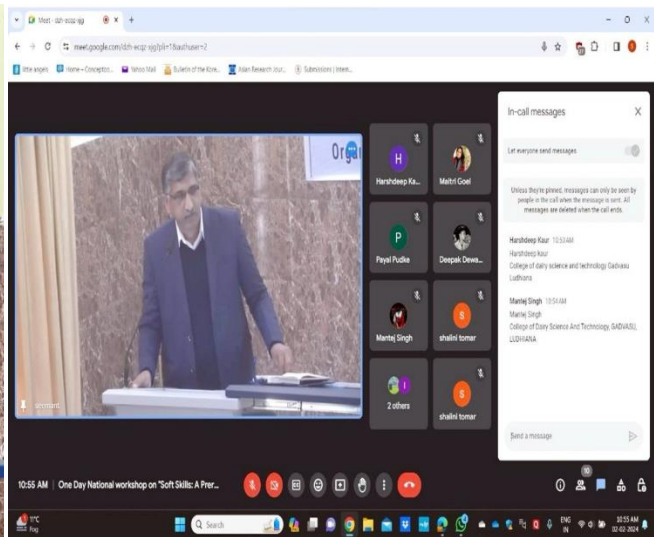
Meet - dzh-wcqz-sjg

meet.google.com/dzh-wcqz-sjg?pli=1&authuser=2

little angels | Home - Conceptor... | Yahoo Mail | Bulletin of the Kore... | Asian Research Jour... | Submissions | Intern...

Org

Harshdeep Ka...

Maitri Goel

Payal Pudke

Deepak Dewa...

Mantej Singh

shalini tomar

2 others

shalini tomar

In-call messages

Let everyone send messages

Unless they're pinned, messages can only be seen by people in the call when the message is sent. All messages are deleted when the call ends.

Harshdeep Kaur 10:53 AM
Harshdeep Kaur
College of dairy science and technology Gadvasu Ludhiana

Mantej Singh 10:54 AM
Mantej Singh
College of Dairy Science And Technology, GADVASU, LUDHIANA

Send a message

10:55 AM | One Day National workshop on "Soft Skills: A Prer...

10

11°C
Fog

Search

ENG
IN

10:55 AM
02-02-2024